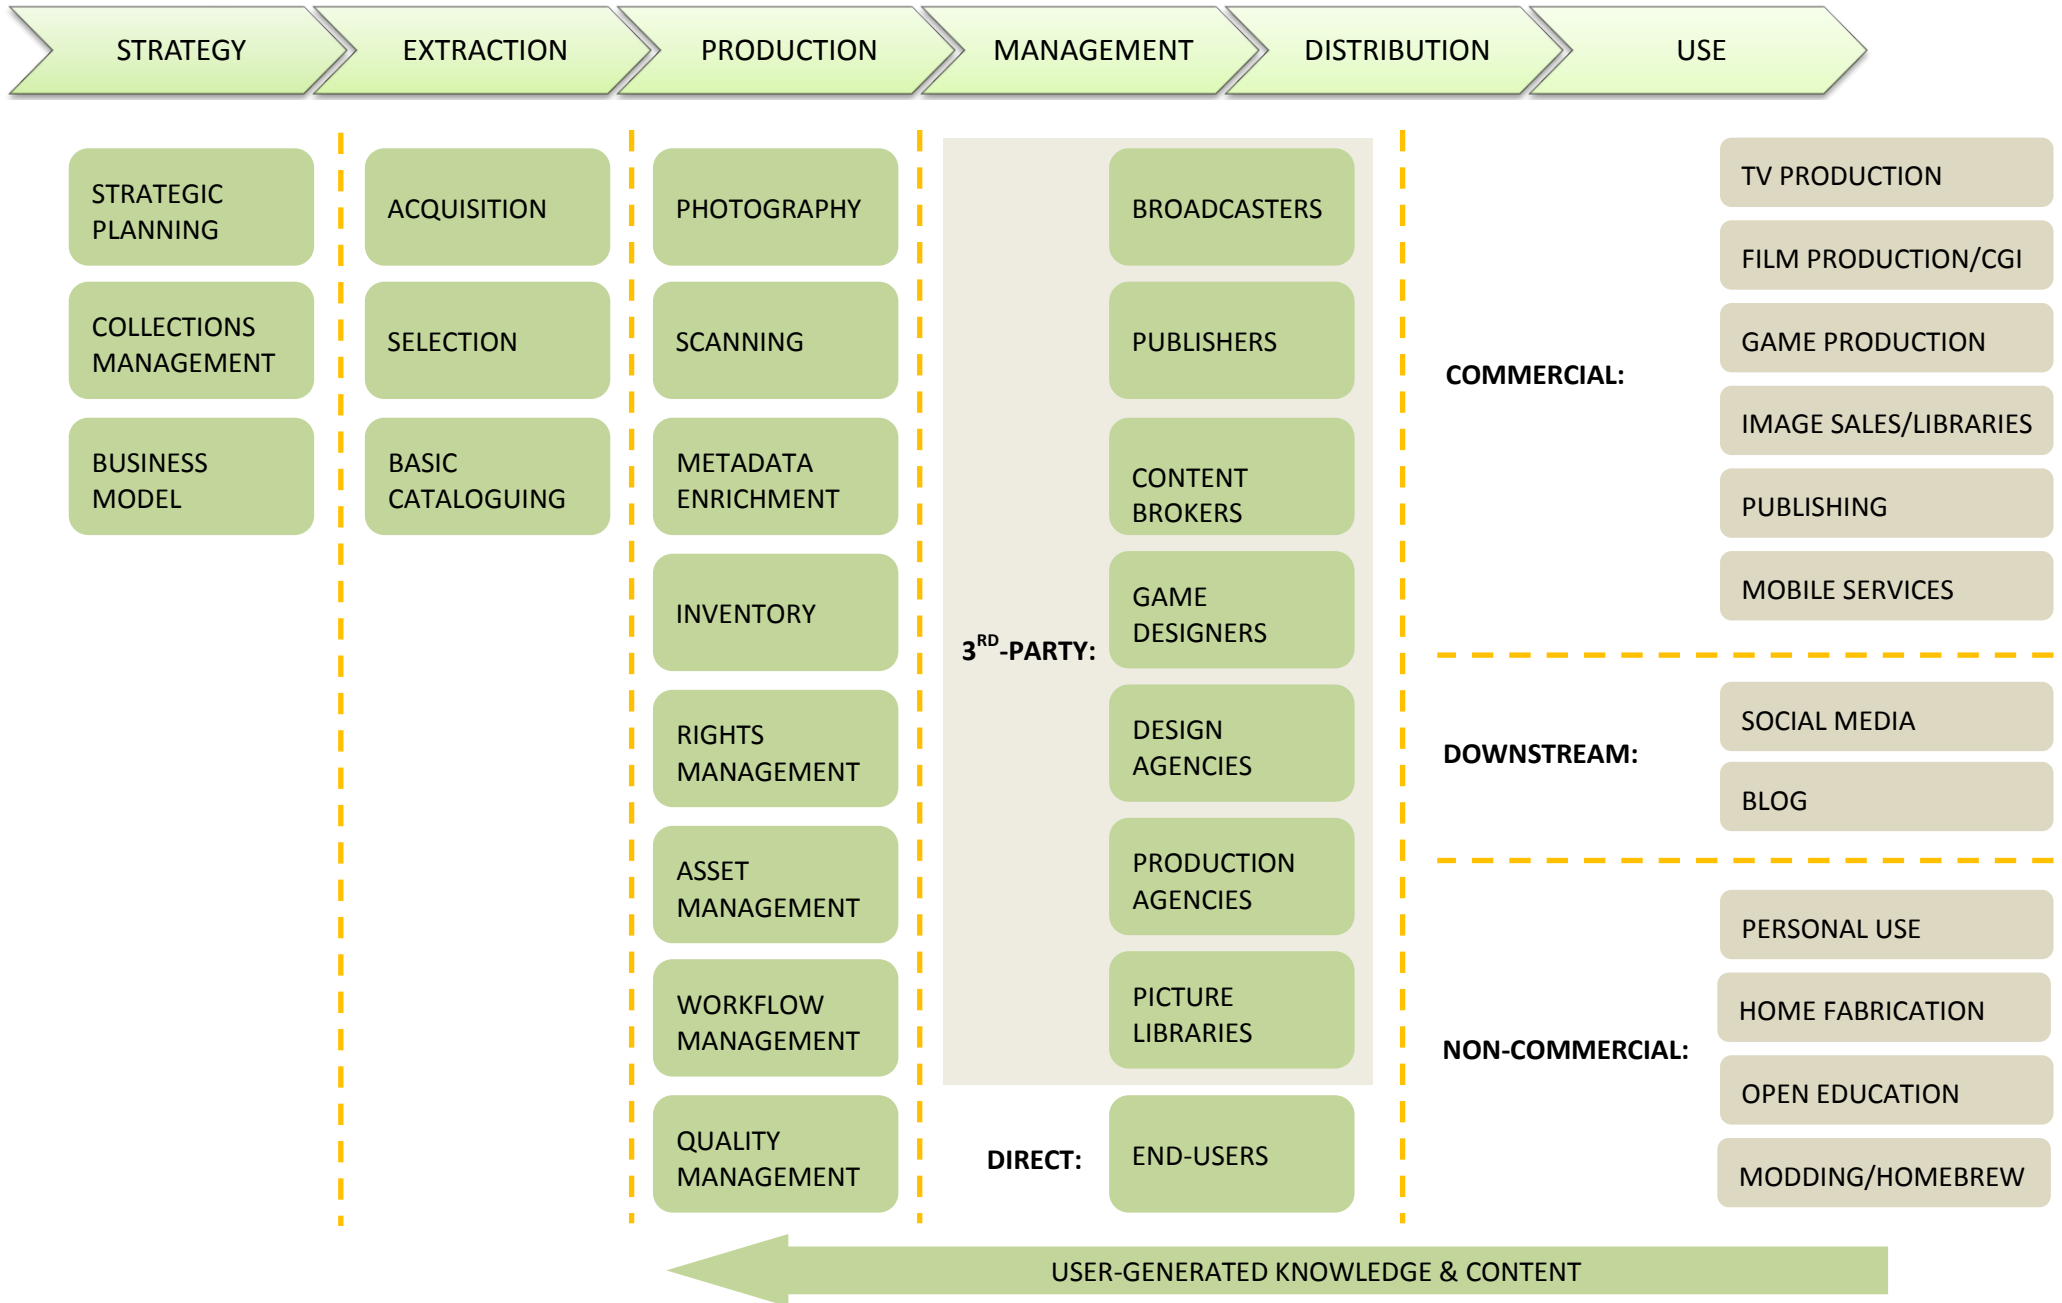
STRATEGY
EXTRACTION
PRODUCTION
MANAGEMENT
DISTRIBUTION
USE

STRATEGIC PLANNING
COLLECTIONS MANAGEMENT
BUSINESS MODEL

ACQUISITION
SELECTION
BASIC CATALOGUING

PHOTOGRAPHY
SCANNING
METADATA ENRICHMENT
INVENTORY
RIGHTS MANAGEMENT
ASSET MANAGEMENT
WORKFLOW MANAGEMENT
QUALITY MANAGEMENT

3$^{RD}$-PARTY:
BROADCASTERS
PUBLISHERS
CONTENT BROKERS
GAME DESIGNERS
DESIGN AGENCIES
PRODUCTION AGENCIES
PICTURE LIBRARIES

DIRECT:
END-USERS

COMMERCIAL:
TV PRODUCTION
FILM PRODUCTION/CGI
GAME PRODUCTION
IMAGE SALES/LIBRARIES
PUBLISHING
MOBILE SERVICES

DOWNSTREAM:
SOCIAL MEDIA
BLOG

NON-COMMERCIAL:
PERSONAL USE
HOME FABRICATION
OPEN EDUCATION
MODDING/HOMEBREW

USER-GENERATED KNOWLEDGE & CONTENT